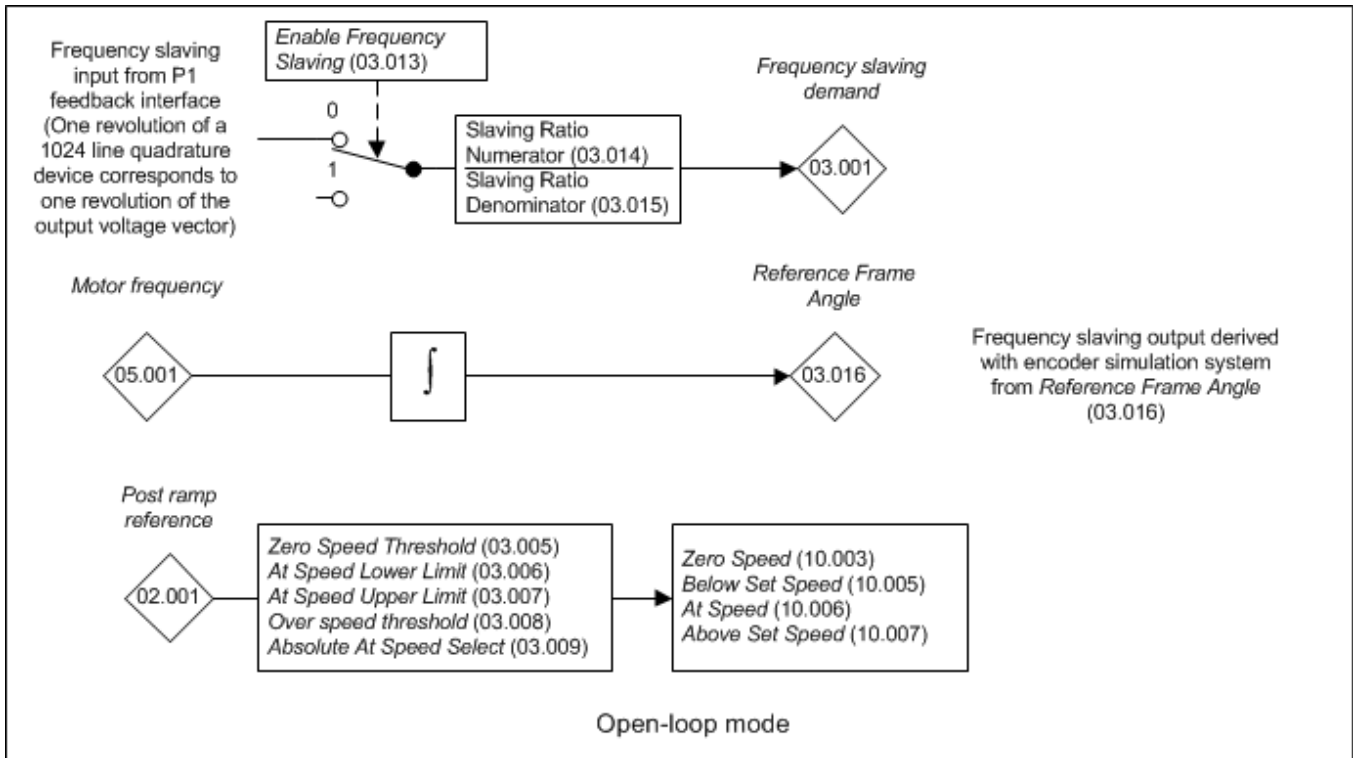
Frequency slaving input from P1 feedback interface (One revolution of a 1024 line quadrature device corresponds to one revolution of the output voltage vector)

Enable Frequency Slaving (03.013)

0

1

Slaving Ratio Numerator (03.014)

Slaving Ratio Denominator (03.015)

Frequency slaving demand

03.001

Motor frequency

05.001

$\int$

Reference Frame Angle

03.016

Frequency slaving output derived with encoder simulation system from Reference Frame Angle (03.016)

Post ramp reference

02.001

Zero Speed Threshold (03.005)
At Speed Lower Limit (03.006)
At Speed Upper Limit (03.007)
Over speed threshold (03.008)
Absolute At Speed Select (03.009)

Zero Speed (10.003)
Below Set Speed (10.005)
At Speed (10.006)
Above Set Speed (10.007)

Open-loop mode